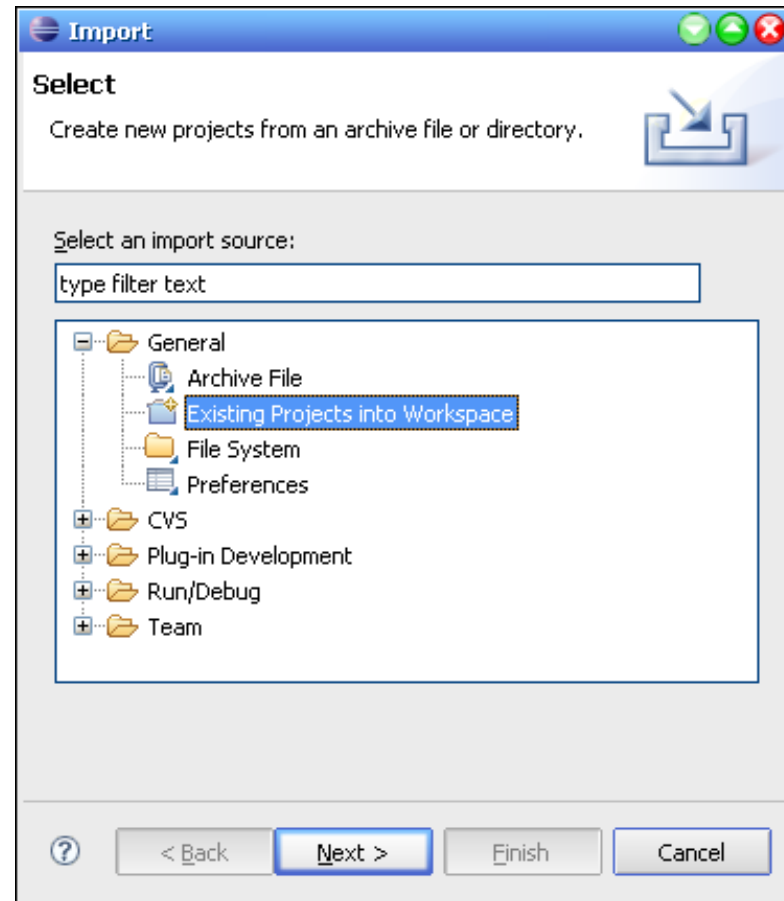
Import

Select

Create new projects from an archive file or directory.

Select an import source:

type filter text

General
Archive File
Existing Projects into Workspace
File System
Preferences
CVS
Plug-in Development
Run/Debug
Team

?

< Back

Next >

Finish

Cancel